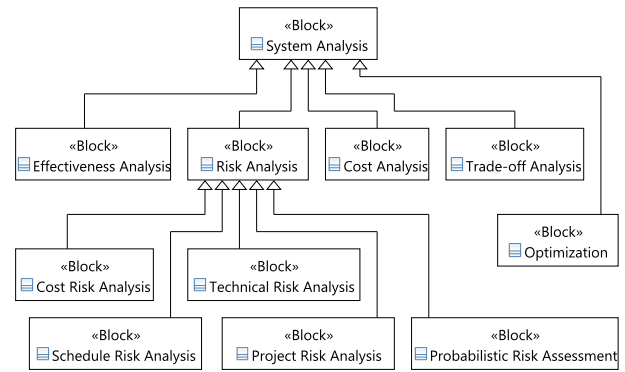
«Block»
System Analysis

«Block»
Effectiveness Analysis

«Block»
Risk Analysis

«Block»
Cost Analysis

«Block»
Trade-off Analysis

«Block»
Optimization

«Block»
Cost Risk Analysis

«Block»
Technical Risk Analysis

«Block»
Schedule Risk Analysis

«Block»
Project Risk Analysis

«Block»
Probabilistic Risk Assessment